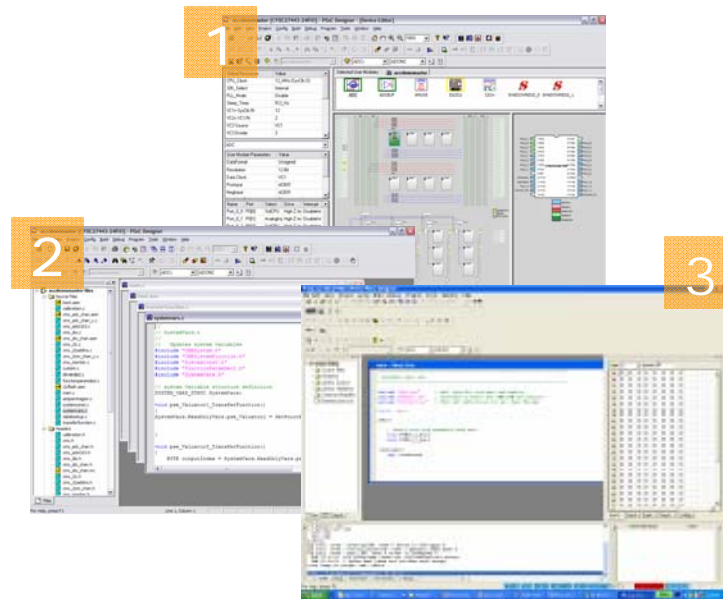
1

accelerometer [CY8C27443-24PXI] - PSoC Designer - [Device Editor]

| Global Resources | Value |
|---|---|
| CPU_Clock | 12_MHz (SysClk/2) |
| 32K_Select | Internal |
| PLL_Mode | Disable |
| Sleep_Timer | 512_Hz |
| VC1= SysClk/N | 12 |
| VC2= VC1/N | 2 |
| VC3 Source | VC1 |
| VC3 Divider | 3 |

ADC

| User Module Parameters | Value |
|---|---|
| DataFormat | Unsigned |
| Resolution | 12 Bit |
| Data Clock | VC1 |
| PosInput | ACB00 |
| NegInput | ACB01 |

Selected User Modules

ADC

ADCBUF

ARGS5

DUCCL

LCD

SHADOWREGS_2

SHADOWREGS_1

2

accelerometer [CY8C27443-24PXI] - PSoC Designer

accelerometer files

Source Files

Library Source

Header Files

systemVars.c

// SystemVars.c

// Updates system variables

#include

void pem_ValueXcvt_TimeFuncFunction()

SYSTEM_VARS_STRUCT SystemVars;

void pem_ValueXcvt_TimeFuncFunction()

BYTE outputIndex = SystemVars.ReadOnlyVars.

For Help, press F1

3